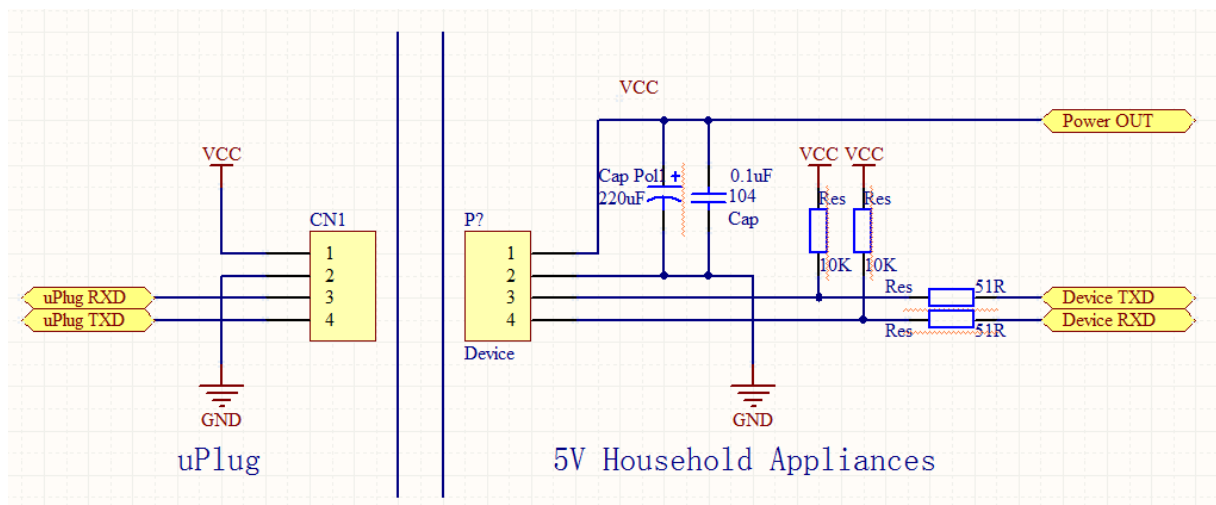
VCC

CN1

1
2
3
4

uPlug RXD
uPlug TXD

GND

uPlug

VCC

Power OUT

P?

1
2
3
4

Device

Cap Pol1
220uF

0.1uF
104
Cap

VCC VCC

Res Res

10K 10K

Res
Res

51R
51R

Device TXD
Device RXD

GND

5V Household Appliances